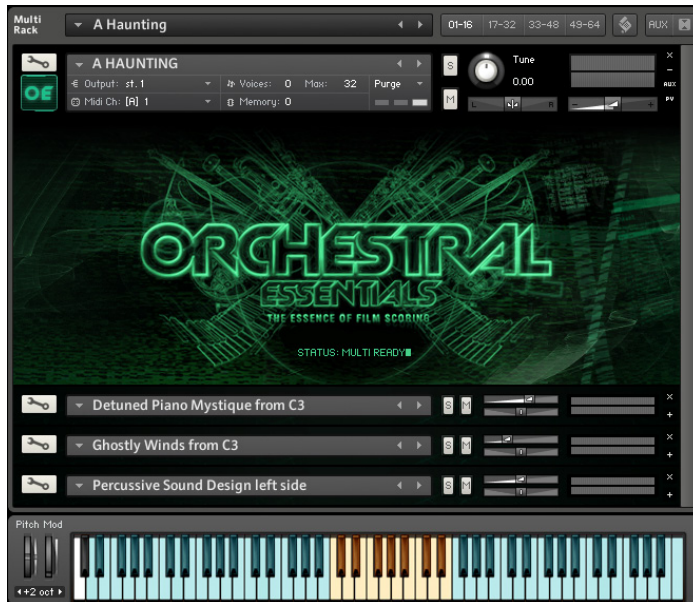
Multi Rack

A Haunting

01-16 17-32 33-48 49-64 AUX

A HAUNTING

S

Tune

0.00

Output: st. 1

Voices: 0 Max: 32

Purge

Midi Ch: [A] 1

Memory: 0

M

L R

AUX

PV

OE

ORCHESTRAL ESSENTIALS

THE ESSENCE OF FILM SCORING

STATUS: MULTI READY

Detuned Piano Mystique from C3

S M

Ghostly Winds from C3

S M

Percussive Sound Design left side

S M

Pitch Mod

+2 oct